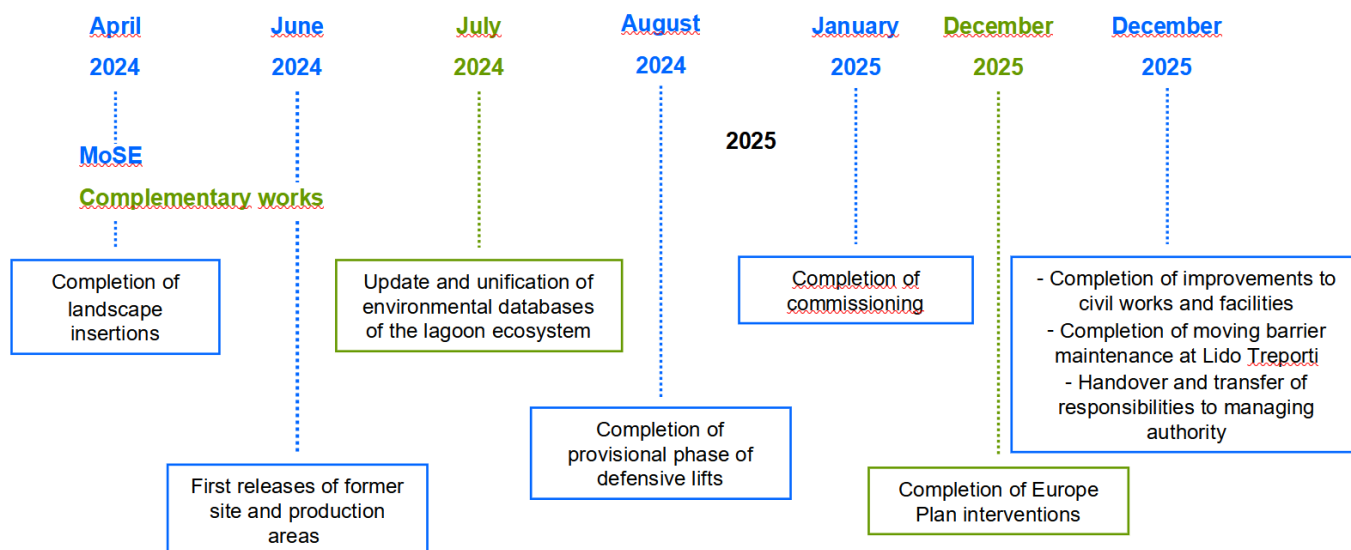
April 2024

June 2024

July 2024

August 2024

January 2025

December 2025

December 2025

2025

MoSE

Complementary works

Completion of landscape insertions

First releases of former site and production areas

Update and unification of environmental databases of the lagoon ecosystem

Completion of provisional phase of defensive lifts

Completion of commissioning

Completion of Europe Plan interventions

- Completion of improvements to civil works and facilities
- Completion of moving barrier maintenance at Lido Treporti
- Handover and transfer of responsibilities to managing authority